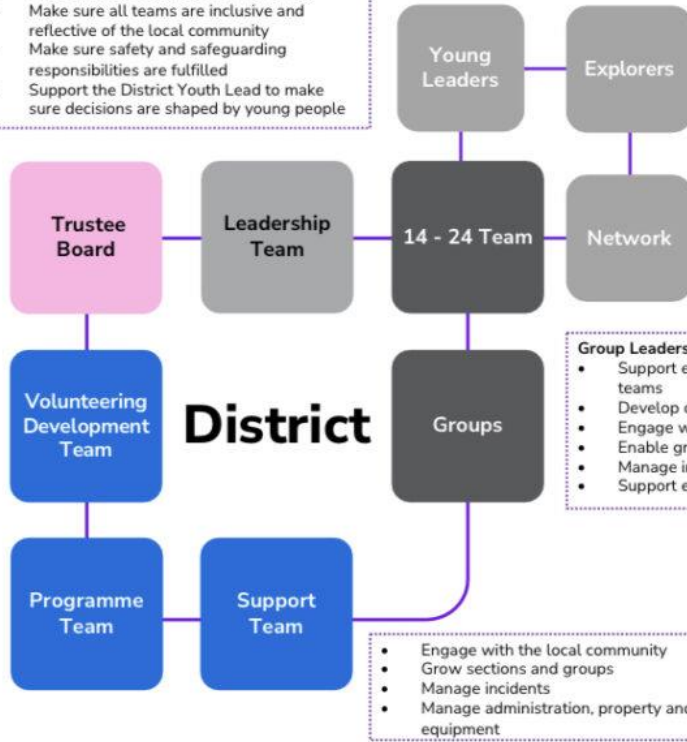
Make sure all teams are inclusive and reflective of the local community
Make sure safety and safeguarding responsibilities are fulfilled
Support the District Youth Lead to make sure decisions are shaped by young people

Young Leaders

Explorers

Trustee Board

Leadership Team

14 - 24 Team

Network

Group Leaders
- Support e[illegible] teams
- Develop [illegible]
- Engage w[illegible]
- Enable gr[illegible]
- Manage i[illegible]
- Support e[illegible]

Volunteering Development Team

District

Groups

Programme Team

Support Team

- Engage with the local community
- Grow sections and groups
- Manage incidents
- Manage administration, property and equipment